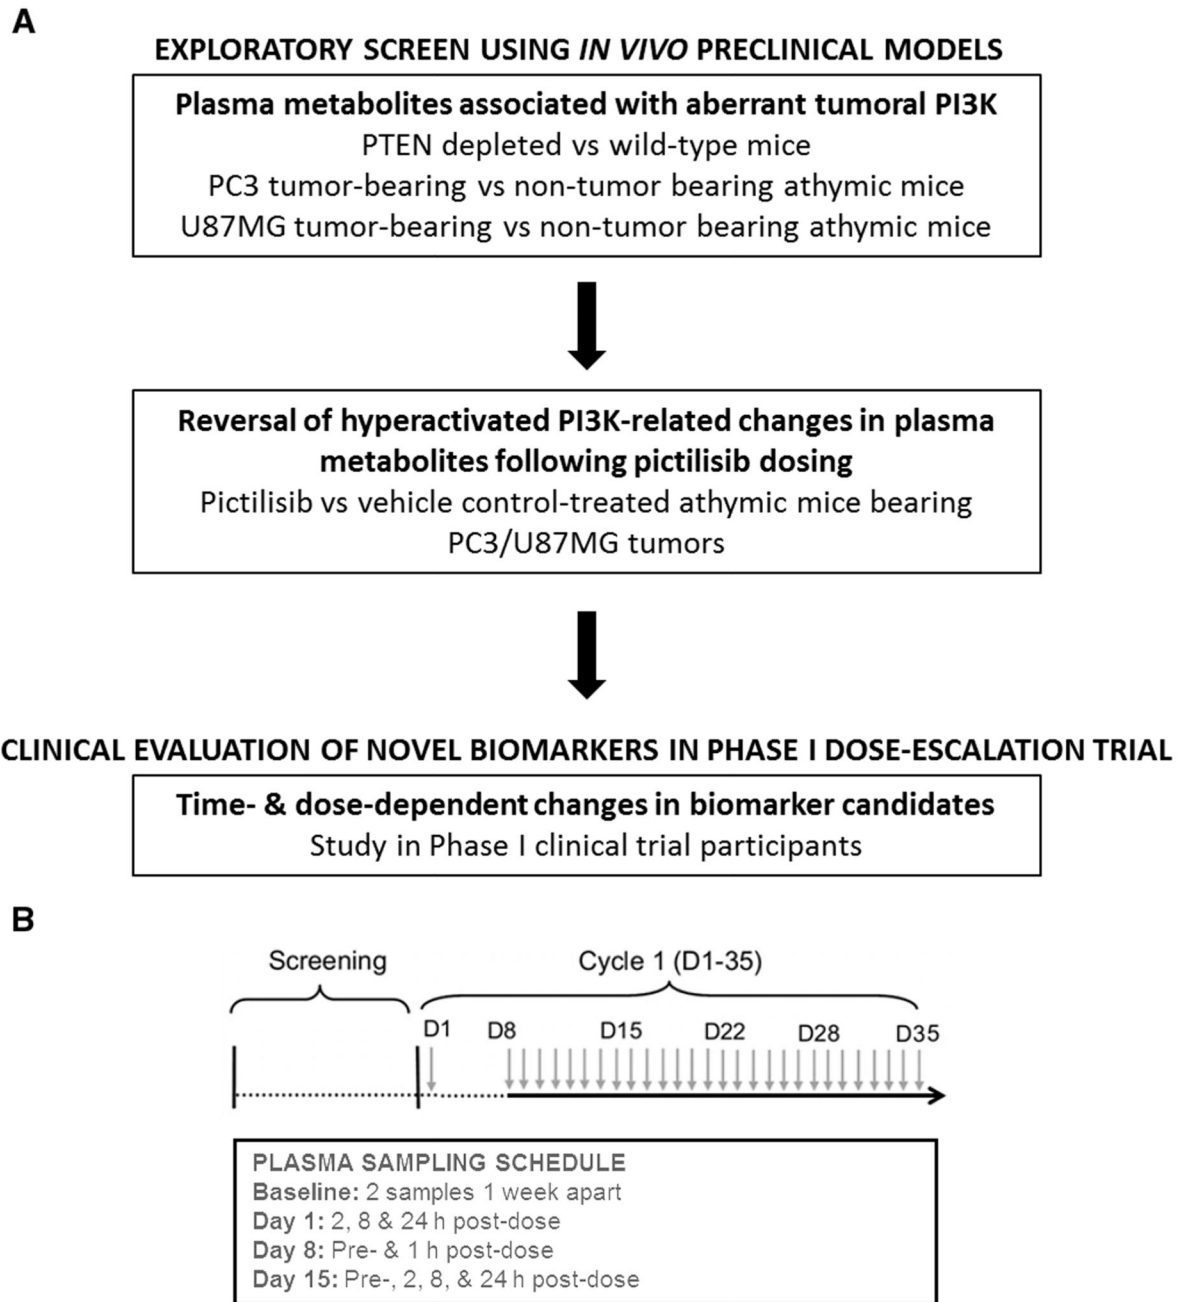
A

EXPLORATORY SCREEN USING *IN VIVO* PRECLINICAL MODELS

**Plasma metabolites associated with aberrant tumoral PI3K**
PTEN depleted vs wild-type mice
PC3 tumor-bearing vs non-tumor bearing athymic mice
U87MG tumor-bearing vs non-tumor bearing athymic mice

**Reversal of hyperactivated PI3K-related changes in plasma metabolites following pictilisib dosing**
Pictilisib vs vehicle control-treated athymic mice bearing PC3/U87MG tumors

CLINICAL EVALUATION OF NOVEL BIOMARKERS IN PHASE I DOSE-ESCALATION TRIAL

**Time- & dose-dependent changes in biomarker candidates**
Study in Phase I clinical trial participants

B

Screening

Cycle 1 (D1-35)

D1 D8 D15 D22 D28 D35

PLASMA SAMPLING SCHEDULE
**Baseline:** 2 samples 1 week apart
**Day 1:** 2, 8 & 24 h post-dose
**Day 8:** Pre- & 1 h post-dose
**Day 15:** Pre-, 2, 8, & 24 h post-dose